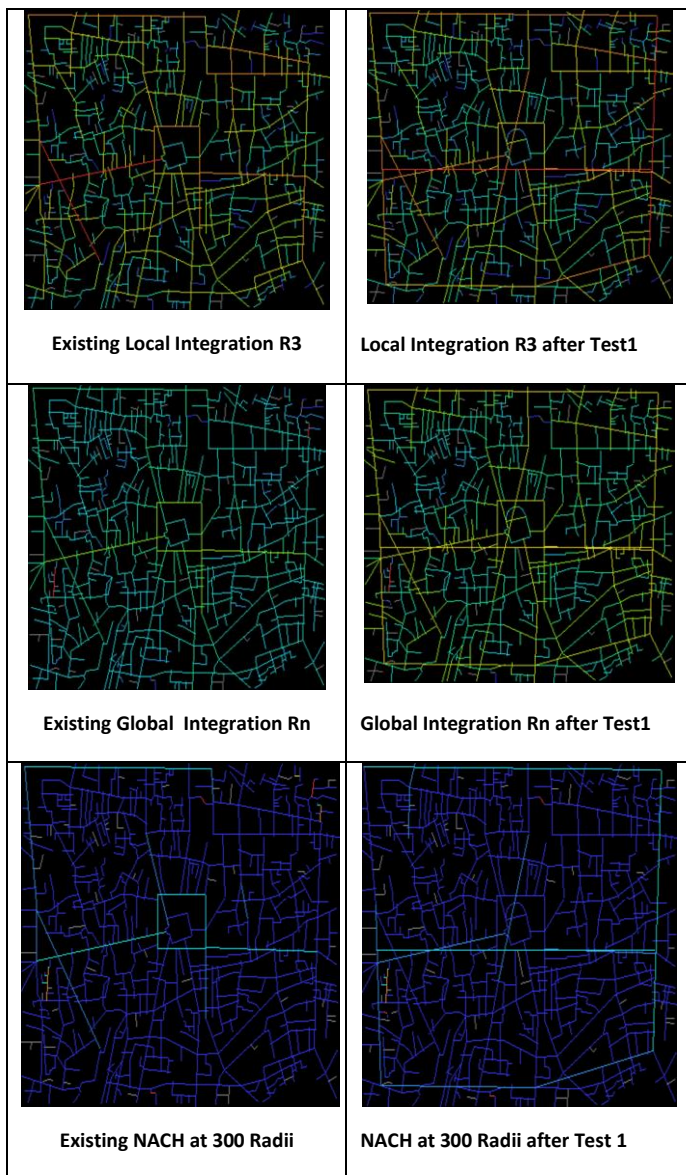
| | |
|---|---|
| | |
| **Existing Local Integration R3** | **Local Integration R3 after Test1** |
| | |
| **Existing Global Integration Rn** | **Global Integration Rn after Test1** |
| | |
| **Existing NACH at 300 Radii** | **NACH at 300 Radii after Test 1** |